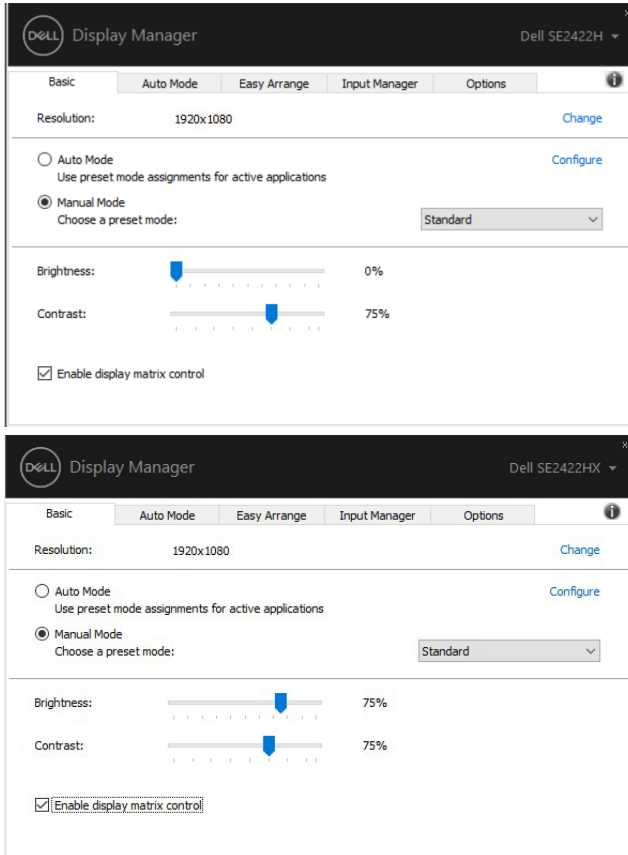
DELL Display Manager

Dell SE2422H

Basic | Auto Mode | Easy Arrange | Input Manager | Options

Resolution: 1920x1080 Change

Auto Mode
Use preset mode assignments for active applications
Configure

Manual Mode
Choose a preset mode: Standard

Brightness: 0%

Contrast: 75%

Enable display matrix control

DELL Display Manager

Dell SE2422HX

Basic | Auto Mode | Easy Arrange | Input Manager | Options

Resolution: 1920x1080 Change

Auto Mode
Use preset mode assignments for active applications
Configure

Manual Mode
Choose a preset mode: Standard

Brightness: 75%

Contrast: 75%

Enable display matrix control